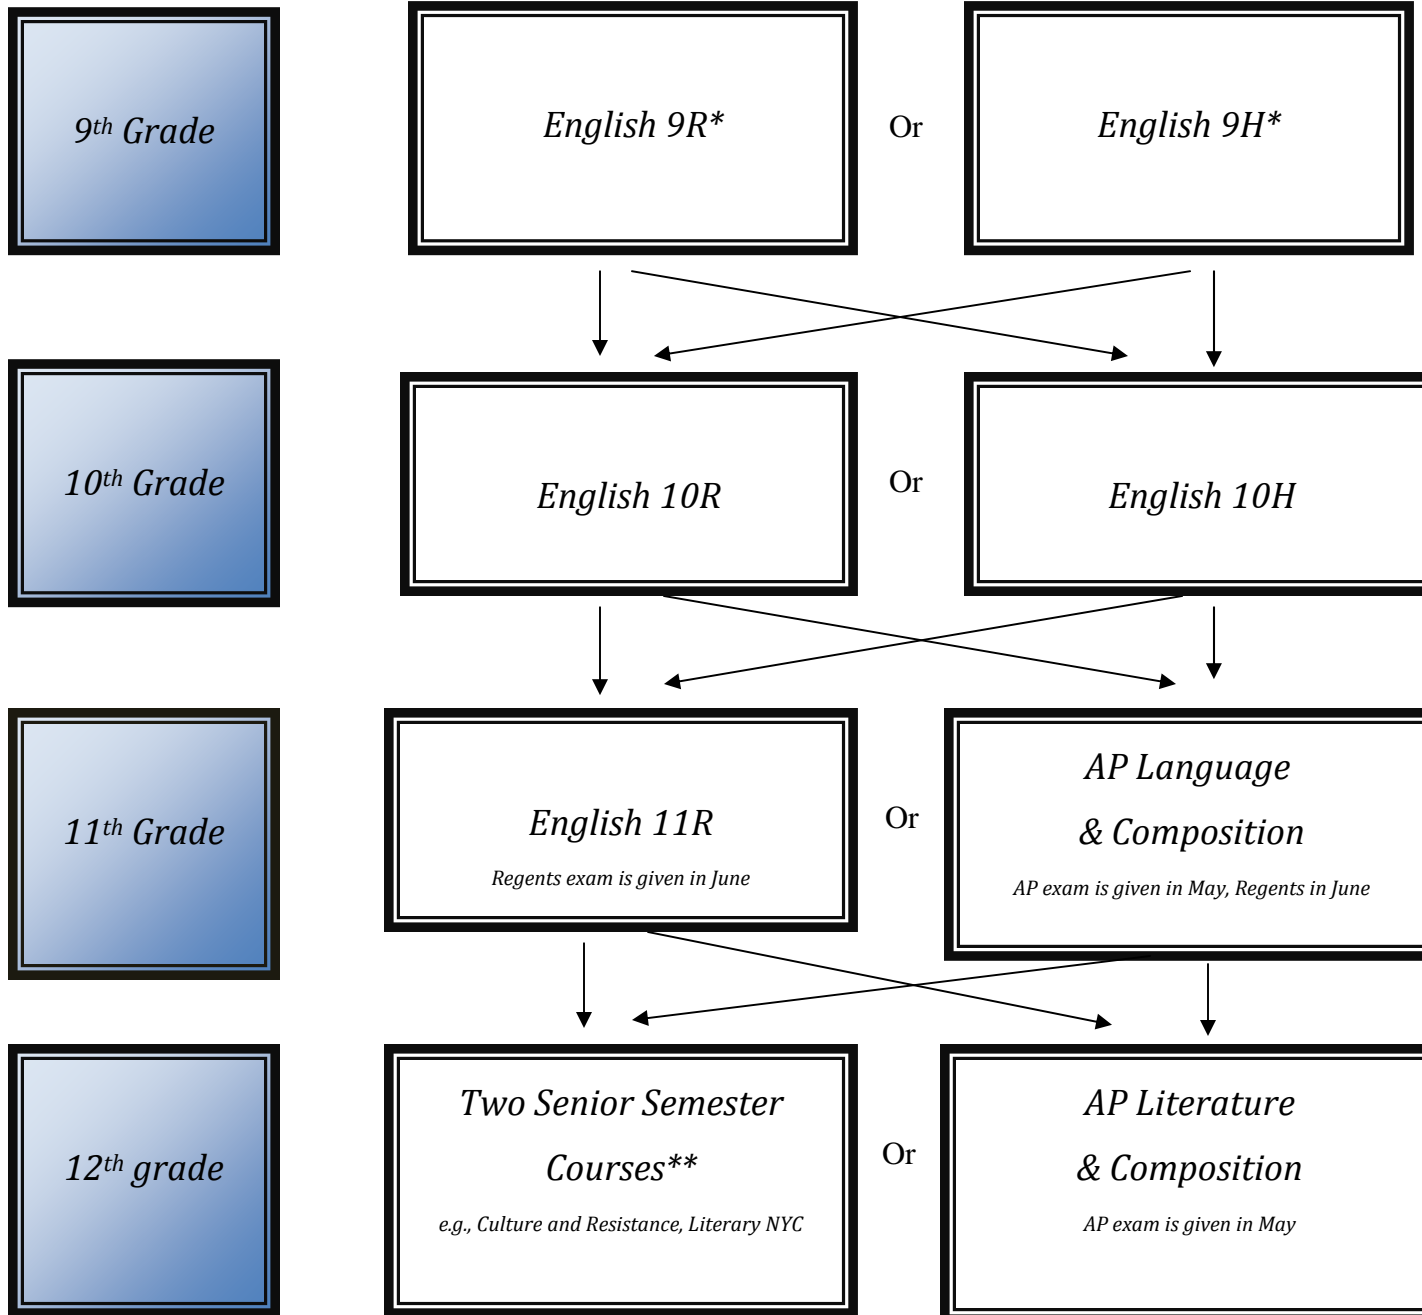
$9^{th}$ Grade

English 9R*

Or

English 9H*

$10^{th}$ Grade

English 10R

Or

English 10H

$11^{th}$ Grade

English 11R

Regents exam is given in June

Or

AP Language & Composition

AP exam is given in May, Regents in June

$12^{th}$ grade

Two Senior Semester Courses**

e.g., Culture and Resistance, Literary NYC

Or

AP Literature & Composition

AP exam is given in May